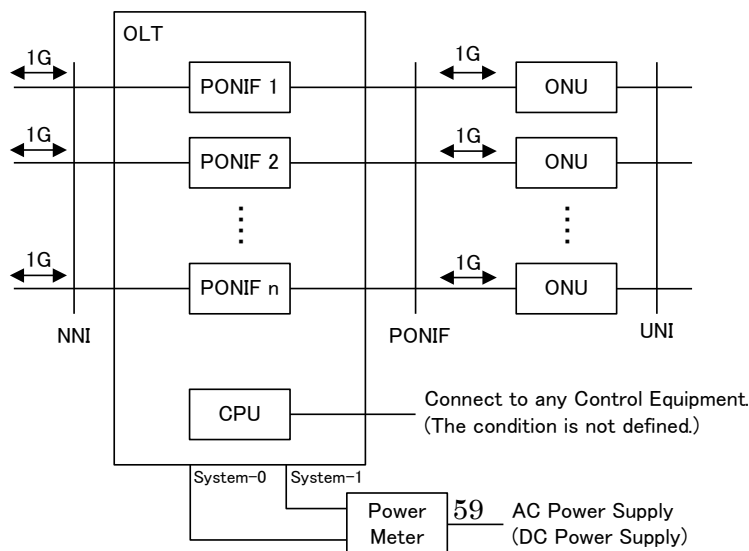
1G
1G
1G
OLT
PONIF 1
PONIF 2
PONIF n
1G
1G
1G
ONU
ONU
ONU
NNI
PONIF
UNI
CPU
Connect to any Control Equipment. (The condition is not defined.)
System-0
System-1
Power Meter
59
AC Power Supply (DC Power Supply)